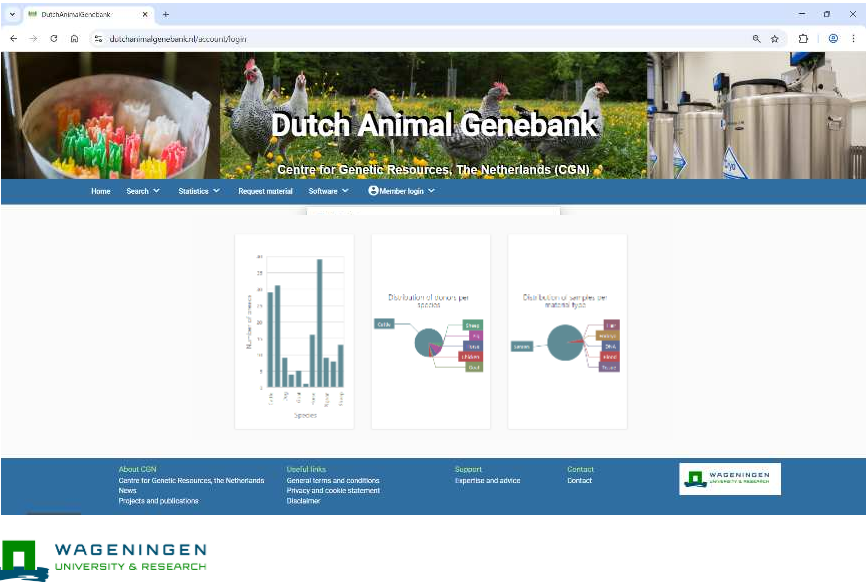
DutchAnimalGenebank

dutchanimalgenebank.nl/account/login

Dutch Animal Genebank

Centre for Genetic Resources, The Netherlands (CGN)

Home Search Statistics Request material Software Member login

Number of donors

Species

Distribution of donors per species

Cattle

Sheep

Pig

Goat

Chicken

Duck

Distribution of samples per material type

Semen

Embryo

DNA

Blood

Tissue

About CGN
Centre for Genetic Resources, the Netherlands
News
Projects and publications

Useful links
General terms and conditions
Privacy and cookie statement
Disclaimer

Support
Expertise and advice

Contact
Contact

WAGENINGEN UNIVERSITY & RESEARCH

WAGENINGEN
UNIVERSITY & RESEARCH